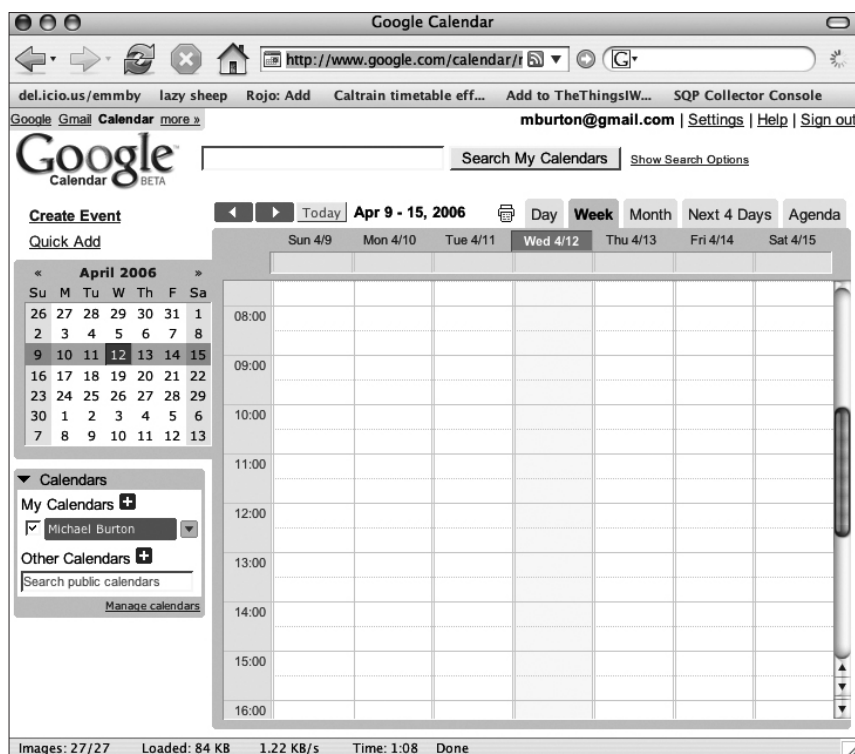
Google Calendar

http://www.google.com/calendar/r

del.icio.us/emmby lazy sheep Rojo: Add Caltrain timetable eff... Add to TheThingsIW... SQP Collector Console

Google Gmail Calendar more »

mburton@gmail.com | Settings | Help | Sign out

Google Calendar BETA

Search My Calendars Show Search Options

Create Event
Quick Add

Today Apr 9 - 15, 2006 Day Week Month Next 4 Days Agenda

| « | April 2006 | | | | | » |
|---|---|---|---|---|---|---|
| Su | M | Tu | W | Th | F | Sa |
| 26 | 27 | 28 | 29 | 30 | 31 | 1 |
| 2 | 3 | 4 | 5 | 6 | 7 | 8 |
| 9 | 10 | 11 | 12 | 13 | 14 | 15 |
| 16 | 17 | 18 | 19 | 20 | 21 | 22 |
| 23 | 24 | 25 | 26 | 27 | 28 | 29 |
| 30 | 1 | 2 | 3 | 4 | 5 | 6 |
| 7 | 8 | 9 | 10 | 11 | 12 | 13 |

Calendars
My Calendars
Michael Burton
Other Calendars
Search public calendars
Manage calendars

| | Sun 4/9 | Mon 4/10 | Tue 4/11 | Wed 4/12 | Thu 4/13 | Fri 4/14 | Sat 4/15 |
|---|---|---|---|---|---|---|---|
| 08:00 | | | | | | | |
| 09:00 | | | | | | | |
| 10:00 | | | | | | | |
| 11:00 | | | | | | | |
| 12:00 | | | | | | | |
| 13:00 | | | | | | | |
| 14:00 | | | | | | | |
| 15:00 | | | | | | | |
| 16:00 | | | | | | | |

Images: 27/27 Loaded: 84 KB 1.22 KB/s Time: 1:08 Done